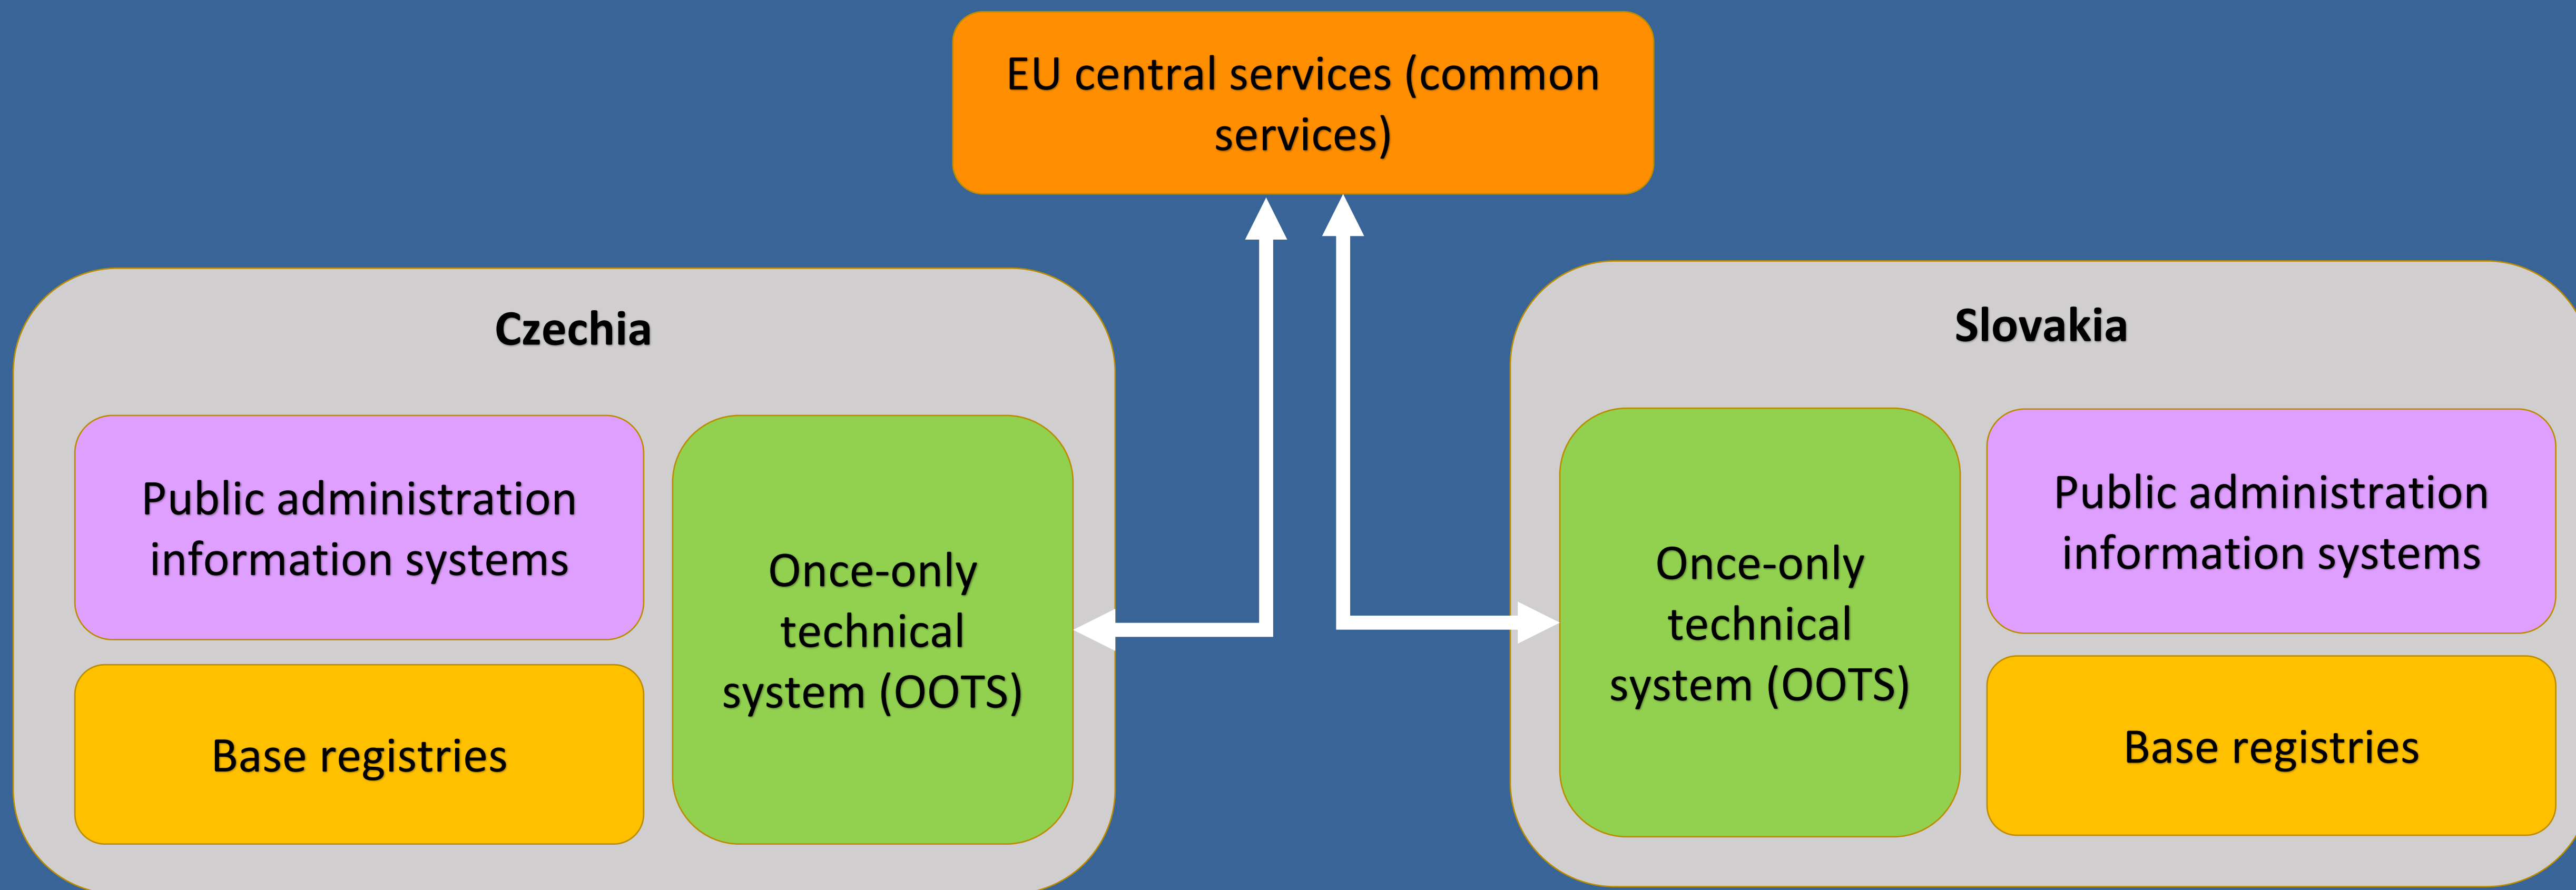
EU central services (common services)

Czechia

Public administration information systems

Base registries

Once-only technical system (OOTS)

Slovakia

Once-only technical system (OOTS)

Public administration information systems

Base registries